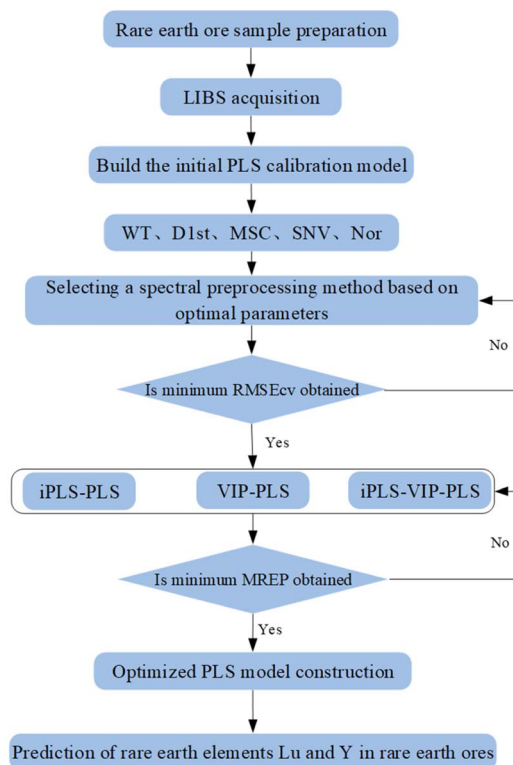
Rare earth ore sample preparation

LIBS acquisition

Build the initial PLS calibration model

WT、D1st、MSC、SNV、Nor

Selecting a spectral preprocessing method based on optimal parameters

No

Is minimum RMSEcv obtained

Yes

iPLS-PLS

VIP-PLS

iPLS-VIP-PLS

No

Is minimum MREP obtained

Yes

Optimized PLS model construction

Prediction of rare earth elements Lu and Y in rare earth ores